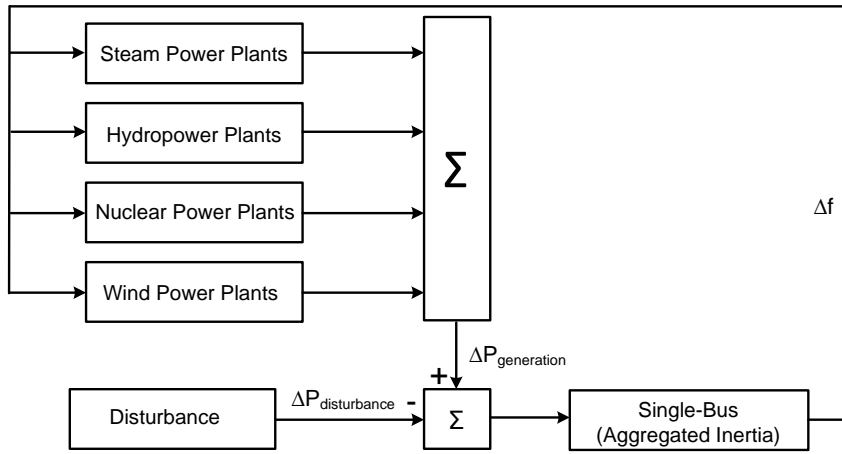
Steam Power Plants

Hydropower Plants

Nuclear Power Plants

Wind Power Plants

$\Sigma$

$\Delta f$

$\Delta P_{generation}$

+

Disturbance

$\Delta P_{disturbance}$

-

$\Sigma$

Single-Bus (Aggregated Inertia)